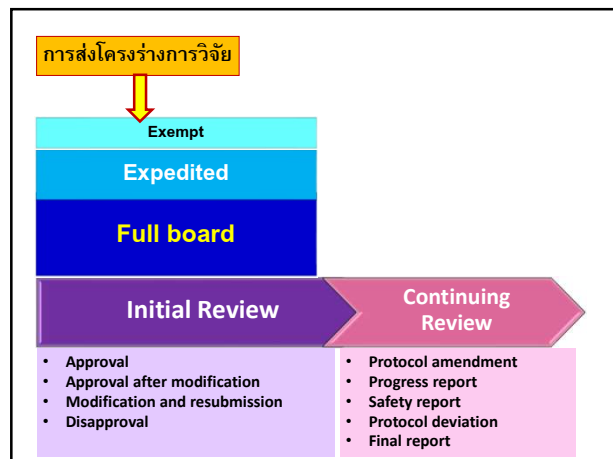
การส่งโครงร่างการวิจัย

Exempt

Expedited

Full board

Initial Review

Continuing Review

- Approval
- Approval after modification
- Modification and resubmission
- Disapproval

- Protocol amendment
- Progress report
- Safety report
- Protocol deviation
- Final report